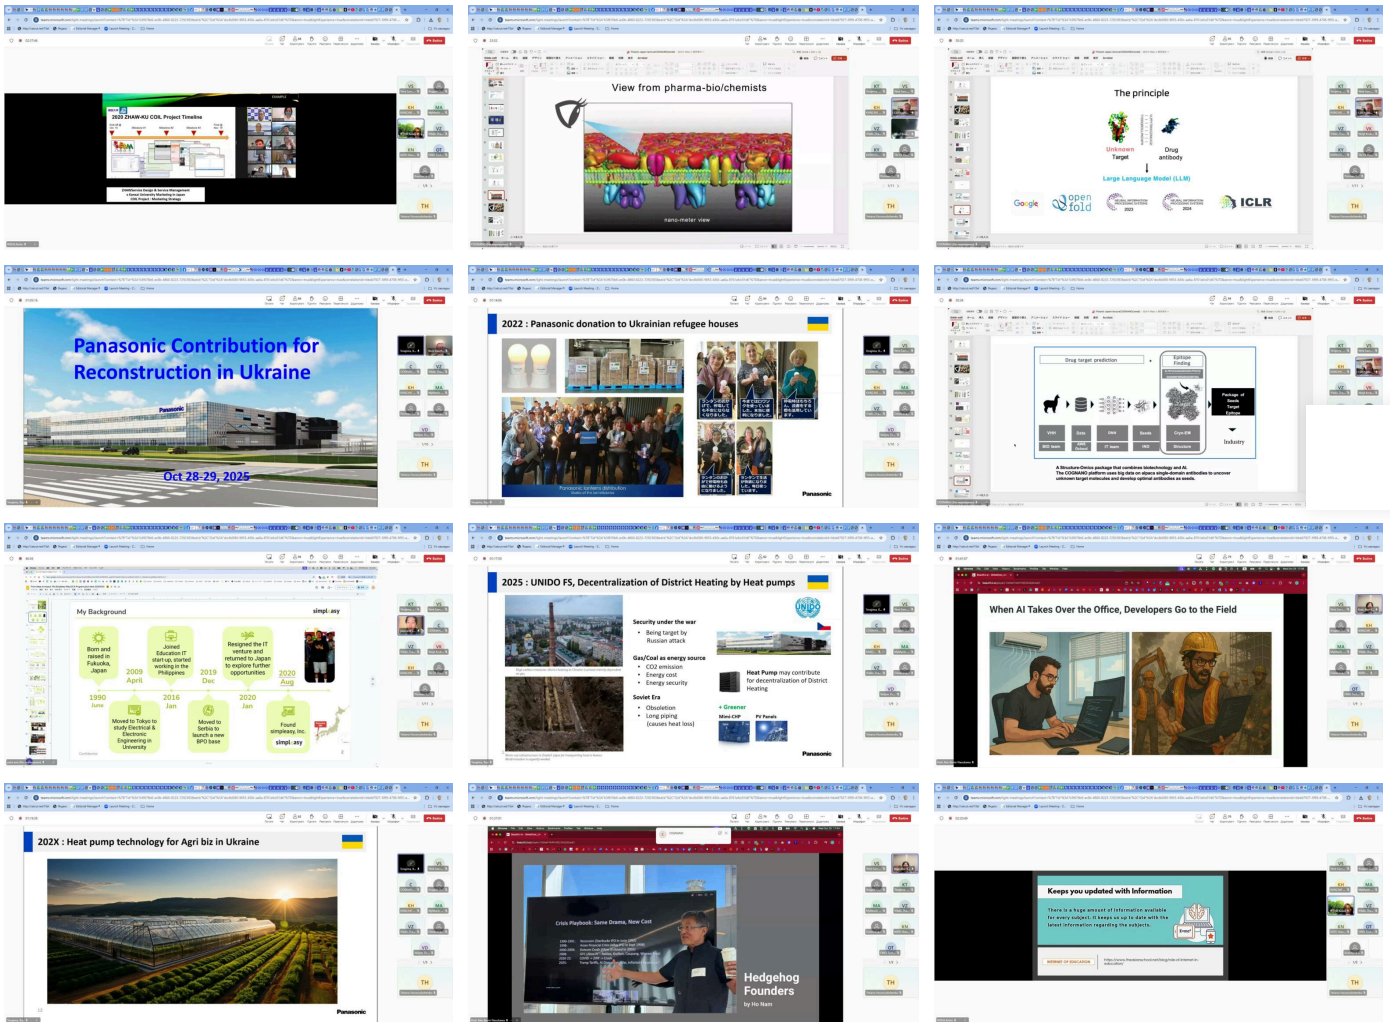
2020 ZHAW-KU COIL Project Timeline

View from pharma-bio/chemists

nano-meter view

The principle

Unknown Target

Drug antibody

Large Language Model (LLM)

Google

open fold

ICLR

Panasonic Contribution for Reconstruction in Ukraine

Oct 28-29, 2025

2022 : Panasonic donation to Ukrainian refugee houses

Panasonic

Drug target prediction

Epitope Finding

Industry

My Background

simpl:asy

Born and raised in Fukuoka, Japan

Joined Education IT start-up, started working in the Philippines

Resigned the IT venture and returned to Japan to explore further opportunities

2009 April

2019 Dec

2020 Aug

1990 June

2016 Jan

2020 Jan

Moved to Tokyo to study Electrical & Electronic Engineering in University

Moved to Serbia to launch a new BPO base

Found simpleasy, Inc.

simpl:asy

2025 : UNIDO FS, Decentralization of District Heating by Heat pumps

Security under the war

Being target by Russian attack

Gas/Coal as energy source

CO2 emission

Energy cost

Energy security

Soviet Era

Obsoletion

Long piping (causes heat loss)

Heat Pump may contribute for decentralization of District Heating

+ Greener

PV Panels

Panasonic

When AI Takes Over the Office, Developers Go to the Field

202X : Heat pump technology for Agri biz in Ukraine

Panasonic

Crisis Playbook: Same Drama, New Cast

Hedgehog Founders

by Ho Nam

Keeps you updated with Information

TH